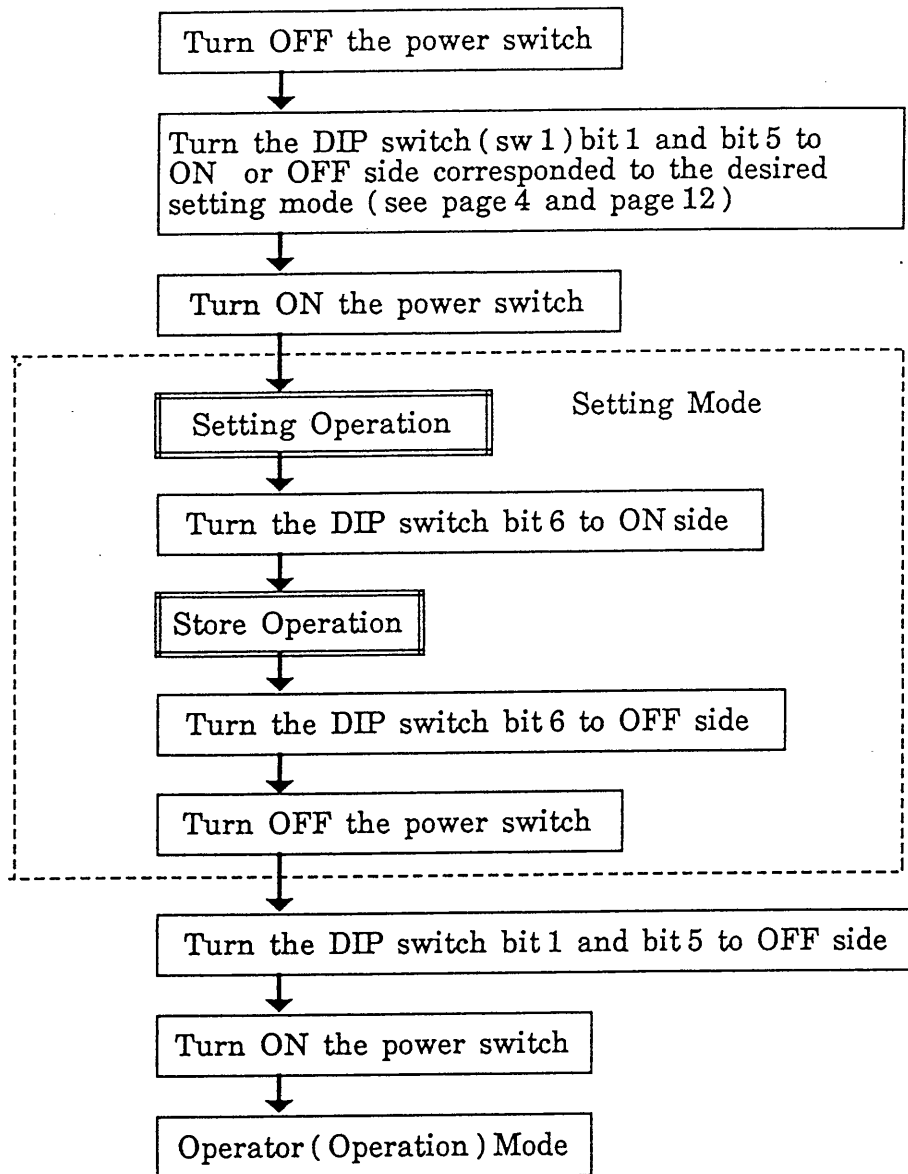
Turn OFF the power switch

Turn the DIP switch ( sw 1 ) bit 1 and bit 5 to ON or OFF side corresponded to the desired setting mode ( see page 4 and page 12 )

Turn ON the power switch

Setting Mode

Setting Operation

Turn the DIP switch bit 6 to ON side

Store Operation

Turn the DIP switch bit 6 to OFF side

Turn OFF the power switch

Turn the DIP switch bit 1 and bit 5 to OFF side

Turn ON the power switch

Operator ( Operation ) Mode